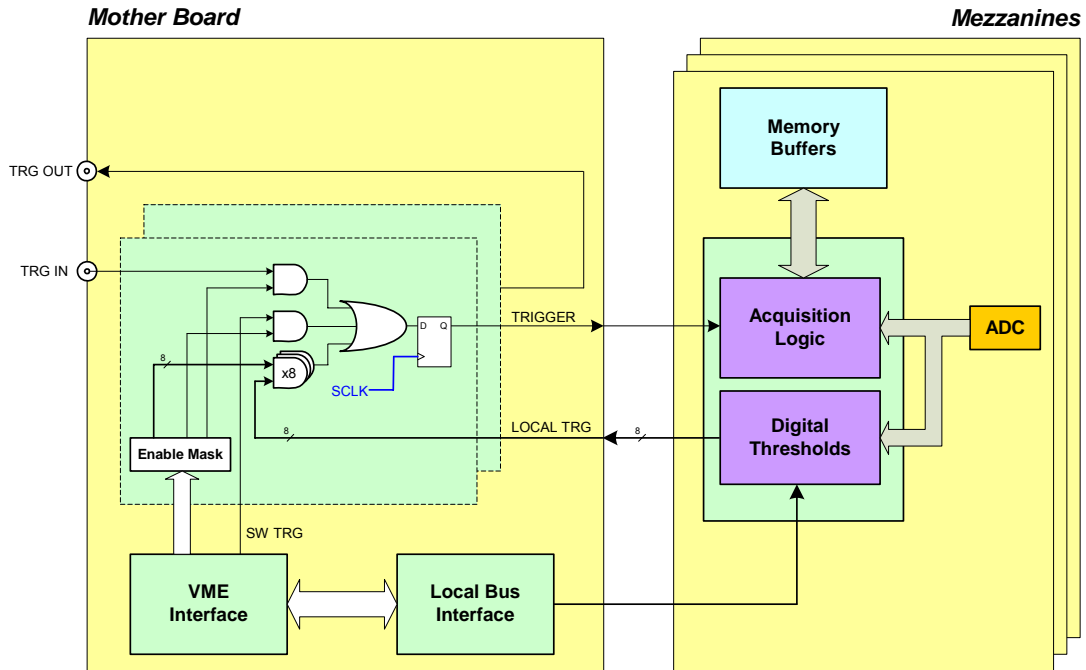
Mother Board

Mezzanines

Memory Buffers

TRG OUT

TRG IN

D Q

TRIGGER

Acquisition Logic

ADC

8

x8

SCLK

8

LOCAL TRG

8

Digital Thresholds

Enable Mask

SW TRG

VME Interface

Local Bus Interface